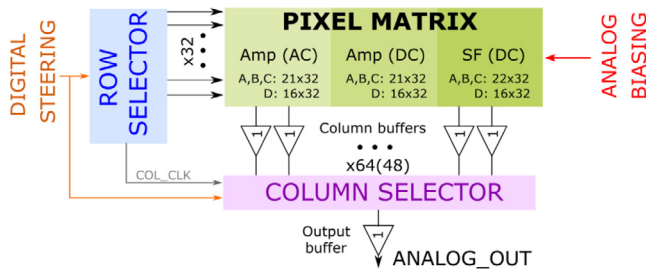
DIGITAL STEERING

ROW SELECTOR

x32

PIXEL MATRIX

Amp (AC)
A,B,C: 21x32
D: 16x32

Amp (DC)
A,B,C: 21x32
D: 16x32

SF (DC)
A,B,C: 22x32
D: 16x32

ANALOG BIASING

1 1

Column buffers

x64(48)

1 1

COL_CLK

COLUMN SELECTOR

Output buffer

1

ANALOG_OUT